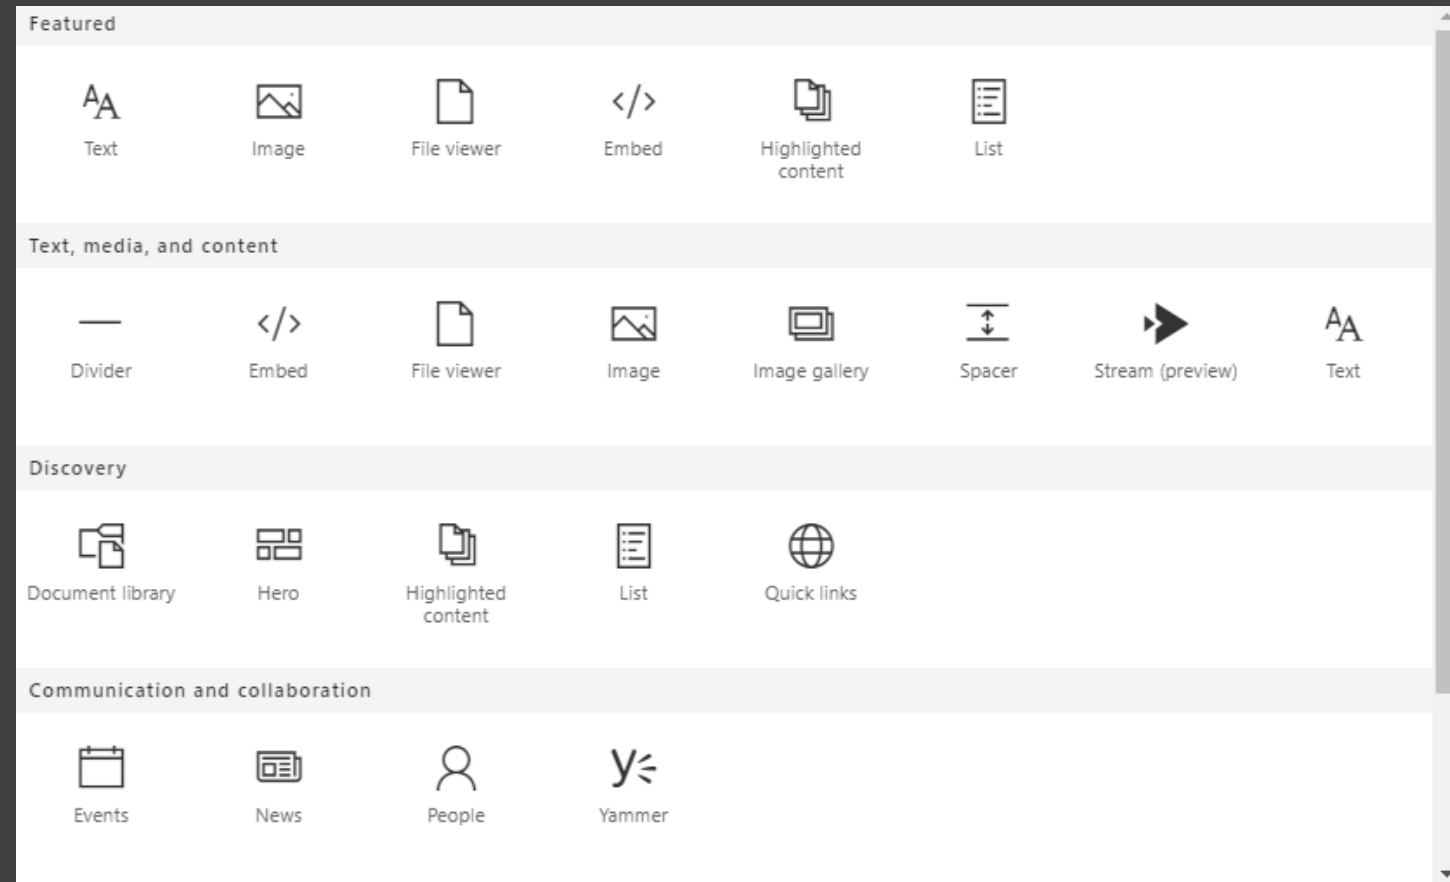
Featured

Text
Image
File viewer
Embed
Highlighted content
List

Text, media, and content

Divider
Embed
File viewer
Image
Image gallery
Spacer
Stream (preview)
Text

Discovery

Document library
Hero
Highlighted content
List
Quick links

Communication and collaboration

Events
News
People
Yammer